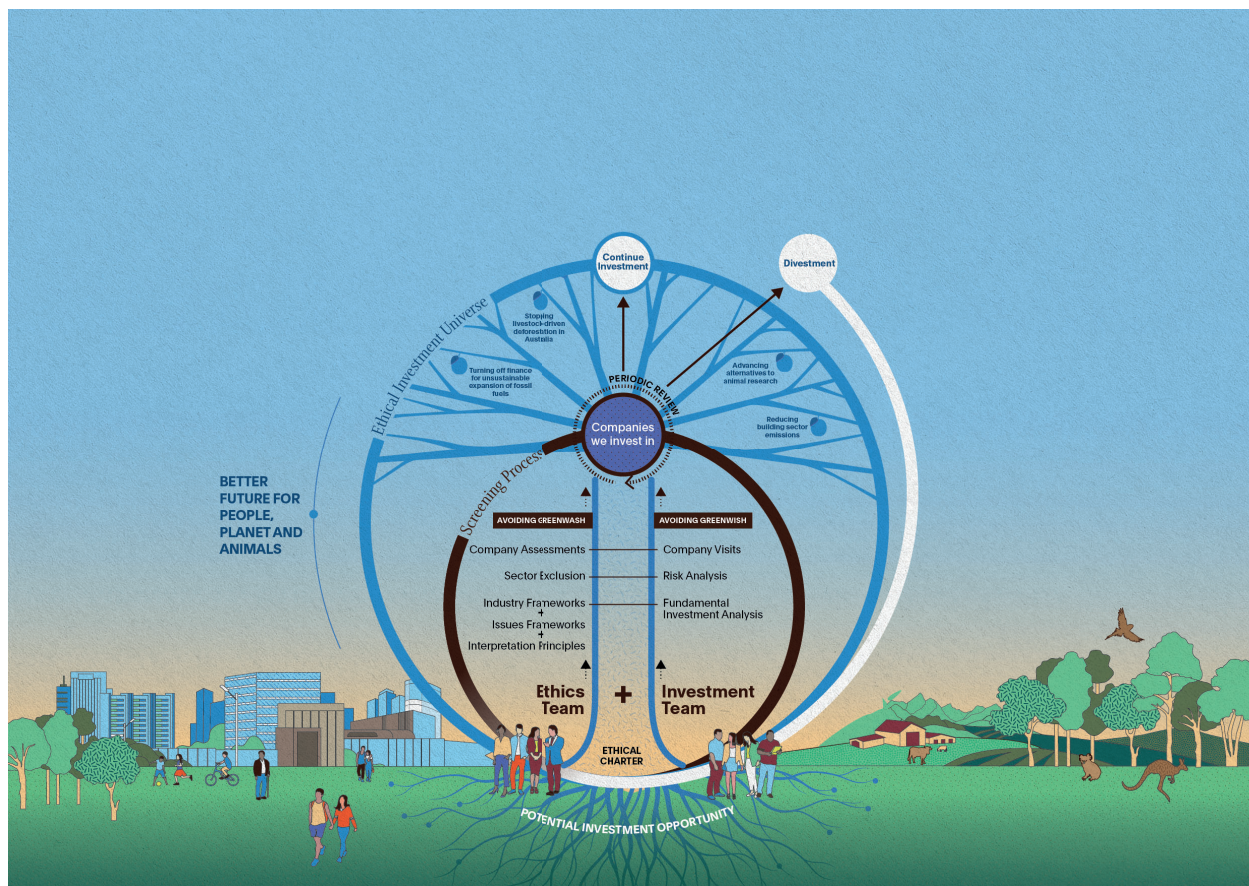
Continue Investment

Divestment

Ethical Investment Universe

Stopping livestock-driven deforestation in Australia

Turning off finance for unsustainable expansion of fossil fuels

Advancing alternatives to animal research

Reducing building sector emissions

PERIODIC REVIEW

Companies we invest in

Screening Process

BETTER FUTURE FOR PEOPLE, PLANET AND ANIMALS

AVOIDING GREENWASH

AVOIDING GREENWISH

Company Assessments

Sector Exclusion

Industry Frameworks
+
Issues Frameworks
+
Interpretation Principles

Company Visits

Risk Analysis

Fundamental Investment Analysis

Ethics Team

+

Investment Team

ETHICAL CHARTER

POTENTIAL INVESTMENT OPPORTUNITY